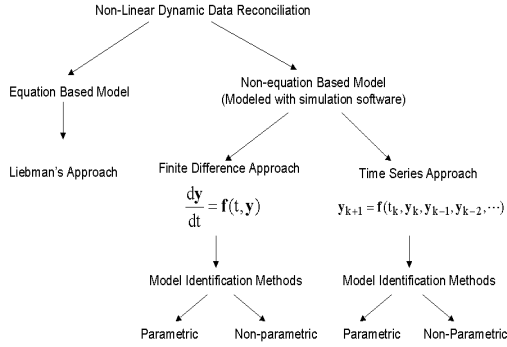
Non-Linear Dynamic Data Reconciliation

Equation Based Model

Liebman's Approach

Non-equation Based Model
(Modeled with simulation software)

Finite Difference Approach

$\frac{d\mathbf{y}}{dt} = \mathbf{f}(t, \mathbf{y})$

Model Identification Methods

Parametric

Non-parametric

Time Series Approach

$\mathbf{y}_{k+1} = \mathbf{f}(t_k, \mathbf{y}_k, \mathbf{y}_{k-1}, \mathbf{y}_{k-2}, \cdots)$

Model Identification Methods

Parametric

Non-Parametric